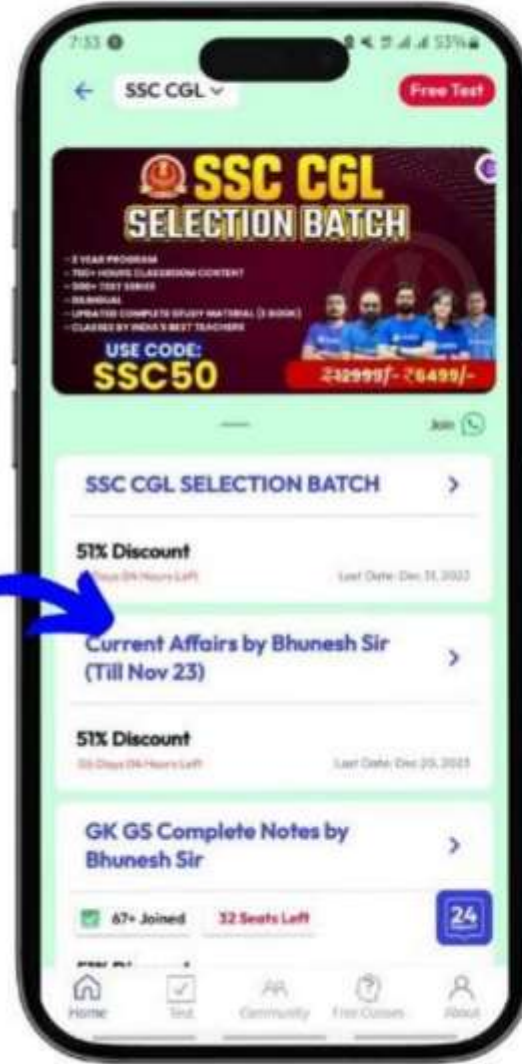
7:33

SSC CGL

Free Test

SSC CGL
SELECTION BATCH

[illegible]

USE CODE:
SSC50

₹12999/- ₹6499/-

Join

SSC CGL SELECTION BATCH

51% Discount
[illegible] Days 04 Hours Left
Last Date: Dec 31, 2023

Current Affairs by Bhunesh Sir (Till Nov 23)

51% Discount
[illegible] Days 04 Hours Left
Last Date: Dec 20, 2023

GK GS Complete Notes by Bhunesh Sir

67+ Joined
32 Seats Left

24

Home
Test
Community
Free Classes
About